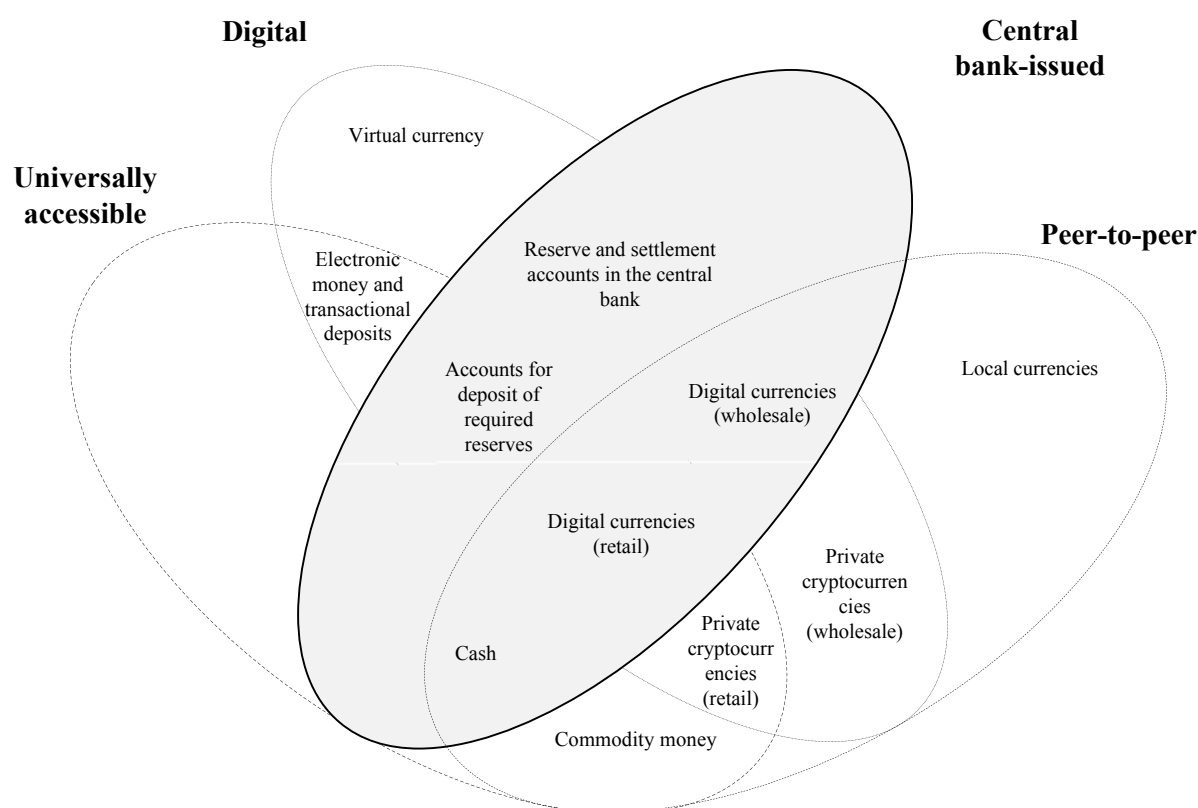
Digital

Central bank-issued

Universally accessible

Peer-to-peer

Virtual currency

Electronic money and transactional deposits

Reserve and settlement accounts in the central bank

Accounts for deposit of required reserves

Digital currencies (wholesale)

Local currencies

Digital currencies (retail)

Private cryptocurrencies (wholesale)

Private cryptocurrencies (retail)

Cash

Commodity money